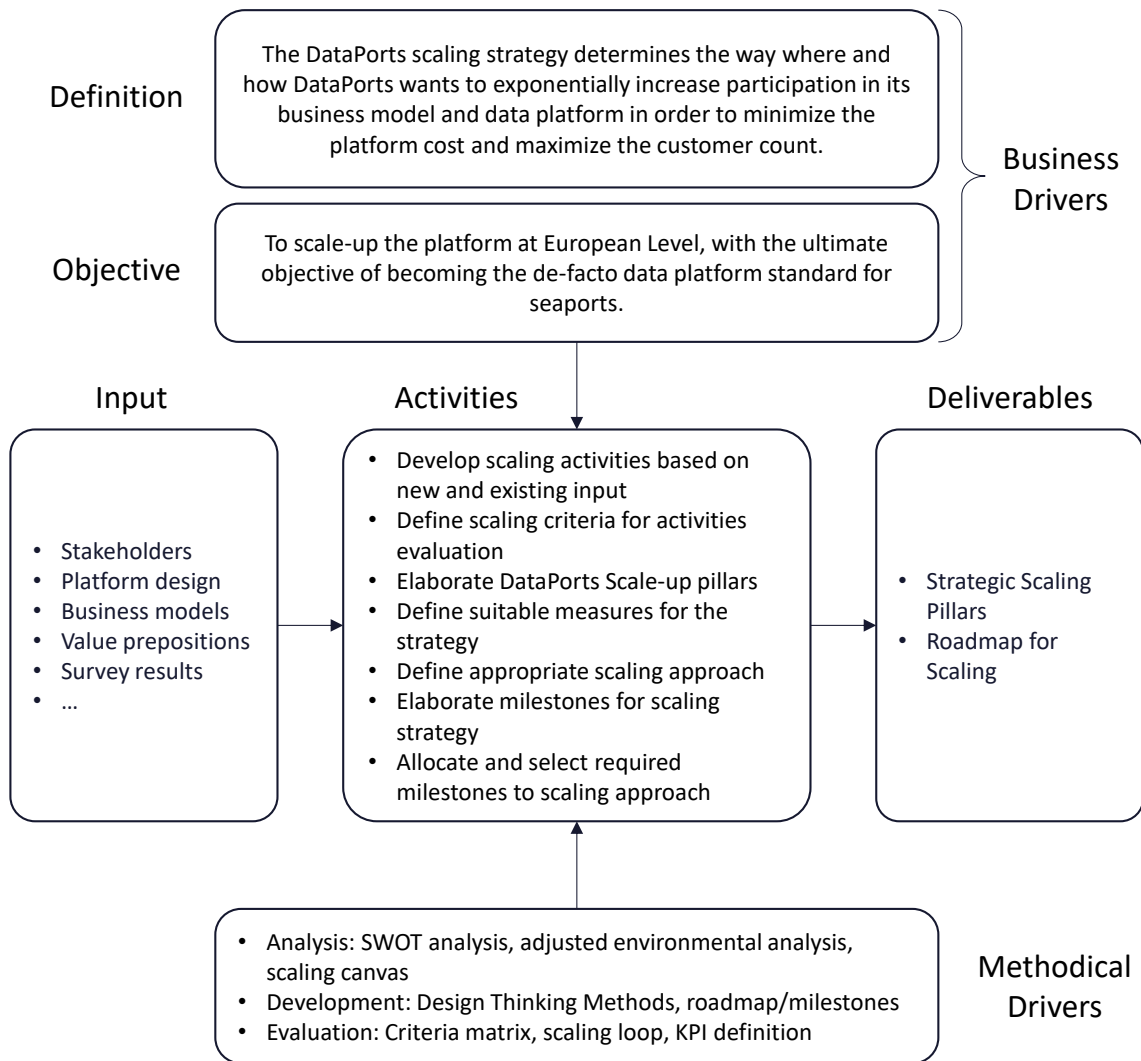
Definition

The DataPorts scaling strategy determines the way where and how DataPorts wants to exponentially increase participation in its business model and data platform in order to minimize the platform cost and maximize the customer count.

Business Drivers

Objective

To scale-up the platform at European Level, with the ultimate objective of becoming the de-facto data platform standard for seaports.

Input

- Stakeholders
- Platform design
- Business models
- Value prepositions
- Survey results
- …

Activities

- Develop scaling activities based on new and existing input
- Define scaling criteria for activities evaluation
- Elaborate DataPorts Scale-up pillars
- Define suitable measures for the strategy
- Define appropriate scaling approach
- Elaborate milestones for scaling strategy
- Allocate and select required milestones to scaling approach

Deliverables

- Strategic Scaling Pillars
- Roadmap for Scaling

- Analysis: SWOT analysis, adjusted environmental analysis, scaling canvas
- Development: Design Thinking Methods, roadmap/milestones
- Evaluation: Criteria matrix, scaling loop, KPI definition

Methodical Drivers